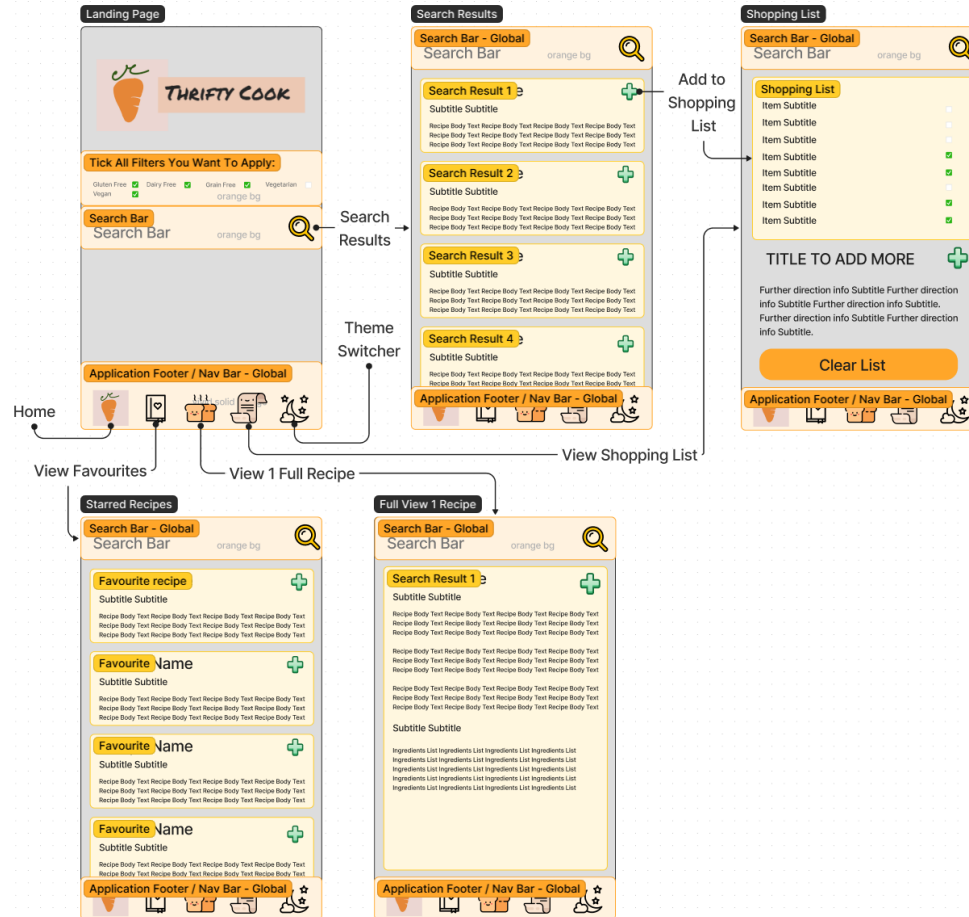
Landing Page

THRIFTY COOK

Tick All Filters You Want To Apply:

Gluten Free Dairy Free Grain Free Vegetarian Vegan

orange bg

Search Bar
Search Bar orange bg

Application Footer / Nav Bar - Global

Search Results

Search Results

Search Bar - Global
Search Bar orange bg

Search Result 1 e
Subtitle Subtitle
Recipe Body Text Recipe Body Text Recipe Body Text Recipe Body Text Recipe Body Text Recipe Body Text Recipe Body Text Recipe Body Text Recipe Body Text Recipe Body Text Recipe Body Text Recipe Body Text

Search Result 2 e
Subtitle Subtitle
Recipe Body Text Recipe Body Text Recipe Body Text Recipe Body Text Recipe Body Text Recipe Body Text Recipe Body Text Recipe Body Text Recipe Body Text Recipe Body Text Recipe Body Text Recipe Body Text

Search Result 3 e
Subtitle Subtitle
Recipe Body Text Recipe Body Text Recipe Body Text Recipe Body Text Recipe Body Text Recipe Body Text Recipe Body Text Recipe Body Text Recipe Body Text Recipe Body Text Recipe Body Text Recipe Body Text

Search Result 4 e
Subtitle Subtitle
Recipe Body Text Recipe Body Text Recipe Body Text Recipe Body Text Recipe Body Text Recipe Body Text Recipe Body Text Recipe Body Text

Application Footer / Nav Bar - Global

Add to Shopping List

Shopping List

Search Bar - Global
Search Bar orange bg

Shopping List
Item Subtitle
Item Subtitle
Item Subtitle
Item Subtitle
Item Subtitle
Item Subtitle
Item Subtitle
Item Subtitle

TITLE TO ADD MORE

Further direction info Subtitle Further direction info Subtitle Further direction info Subtitle. Further direction info Subtitle Further direction info Subtitle.

Clear List

Application Footer / Nav Bar - Global

Theme Switcher

Home

View Favourites

View 1 Full Recipe

View Shopping List

Starred Recipes

Search Bar - Global
Search Bar orange bg

Favourite recipe
Subtitle Subtitle
Recipe Body Text Recipe Body Text Recipe Body Text Recipe Body Text Recipe Body Text Recipe Body Text Recipe Body Text Recipe Body Text Recipe Body Text Recipe Body Text Recipe Body Text Recipe Body Text

Favourite Name
Subtitle Subtitle
Recipe Body Text Recipe Body Text Recipe Body Text Recipe Body Text Recipe Body Text Recipe Body Text Recipe Body Text Recipe Body Text Recipe Body Text Recipe Body Text Recipe Body Text Recipe Body Text

Favourite Name
Subtitle Subtitle
Recipe Body Text Recipe Body Text Recipe Body Text Recipe Body Text Recipe Body Text Recipe Body Text Recipe Body Text Recipe Body Text Recipe Body Text Recipe Body Text Recipe Body Text Recipe Body Text

Favourite Name
Subtitle Subtitle
Recipe Body Text Recipe Body Text Recipe Body Text Recipe Body Text Recipe Body Text Recipe Body Text

Application Footer / Nav Bar - Global

Full View 1 Recipe

Search Bar - Global
Search Bar orange bg

Search Result 1 e
Subtitle Subtitle
Recipe Body Text Recipe Body Text Recipe Body Text Recipe Body Text Recipe Body Text Recipe Body Text Recipe Body Text Recipe Body Text Recipe Body Text Recipe Body Text Recipe Body Text Recipe Body Text

Recipe Body Text Recipe Body Text Recipe Body Text Recipe Body Text Recipe Body Text Recipe Body Text Recipe Body Text Recipe Body Text Recipe Body Text Recipe Body Text Recipe Body Text Recipe Body Text Recipe Body Text Recipe Body Text Recipe Body Text Recipe Body Text

Recipe Body Text Recipe Body Text Recipe Body Text Recipe Body Text Recipe Body Text Recipe Body Text Recipe Body Text Recipe Body Text Recipe Body Text Recipe Body Text Recipe Body Text Recipe Body Text

Subtitle Subtitle

Ingredients List Ingredients List Ingredients List Ingredients List Ingredients List Ingredients List Ingredients List Ingredients List Ingredients List Ingredients List Ingredients List Ingredients List Ingredients List Ingredients List Ingredients List Ingredients List Ingredients List Ingredients List Ingredients List Ingredients List

Application Footer / Nav Bar - Global